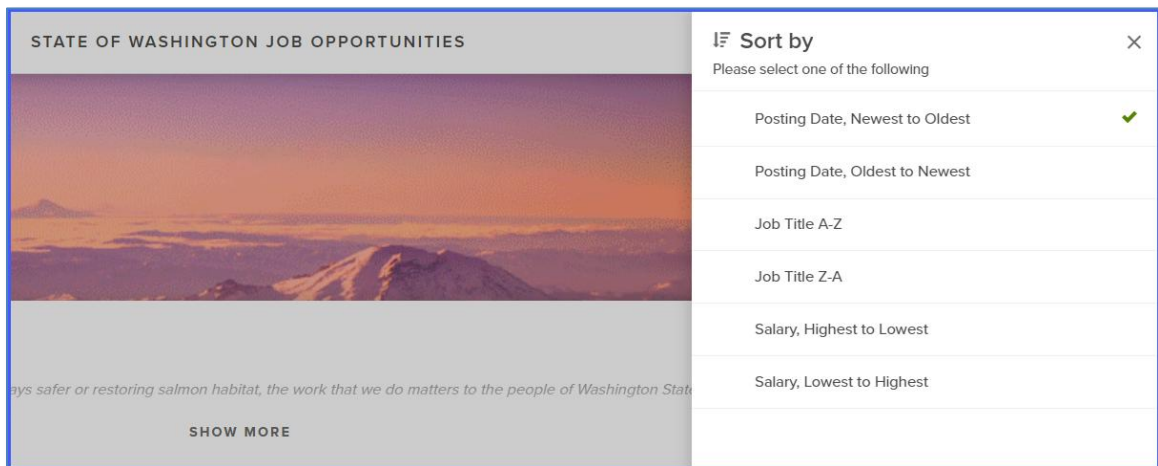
STATE OF WASHINGTON JOB OPPORTUNITIES

ays safer or restoring salmon habitat, the work that we do matters to the people of Washington Stat

SHOW MORE

Sort by
Please select one of the following

Posting Date, Newest to Oldest

Posting Date, Oldest to Newest

Job Title A-Z

Job Title Z-A

Salary, Highest to Lowest

Salary, Lowest to Highest